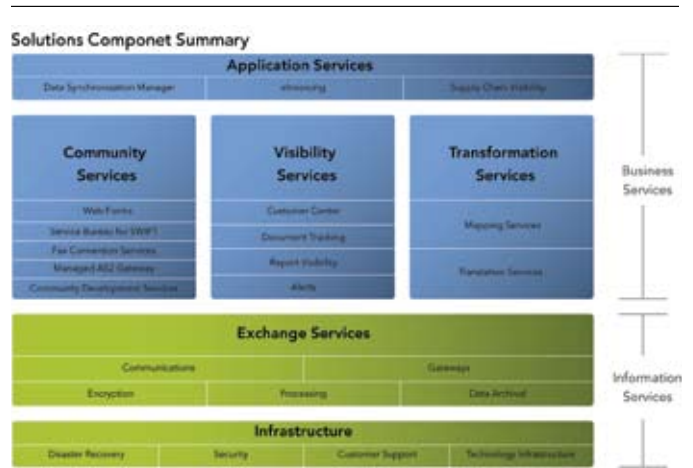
Solutions Componet Summary

Application Services

Data Synchronization Manager | eInvoicing | Supply Chain Visibility

Community Services

Web Forms

Service Bureau for SWIFT

Fax Conversion Services

Managed AS2 Gateway

Community Development Services

Visibility Services

Customer Center

Document Tracking

Report Visibility

Alerts

Transformation Services

Mapping Services

Translation Services

Business Services

Exchange Services

Communications | Gateways

Encryption | Processing | Data Archival

Information Services

Infrastructure

Disaster Recovery | Security | Customer Support | Technology Infrastructure